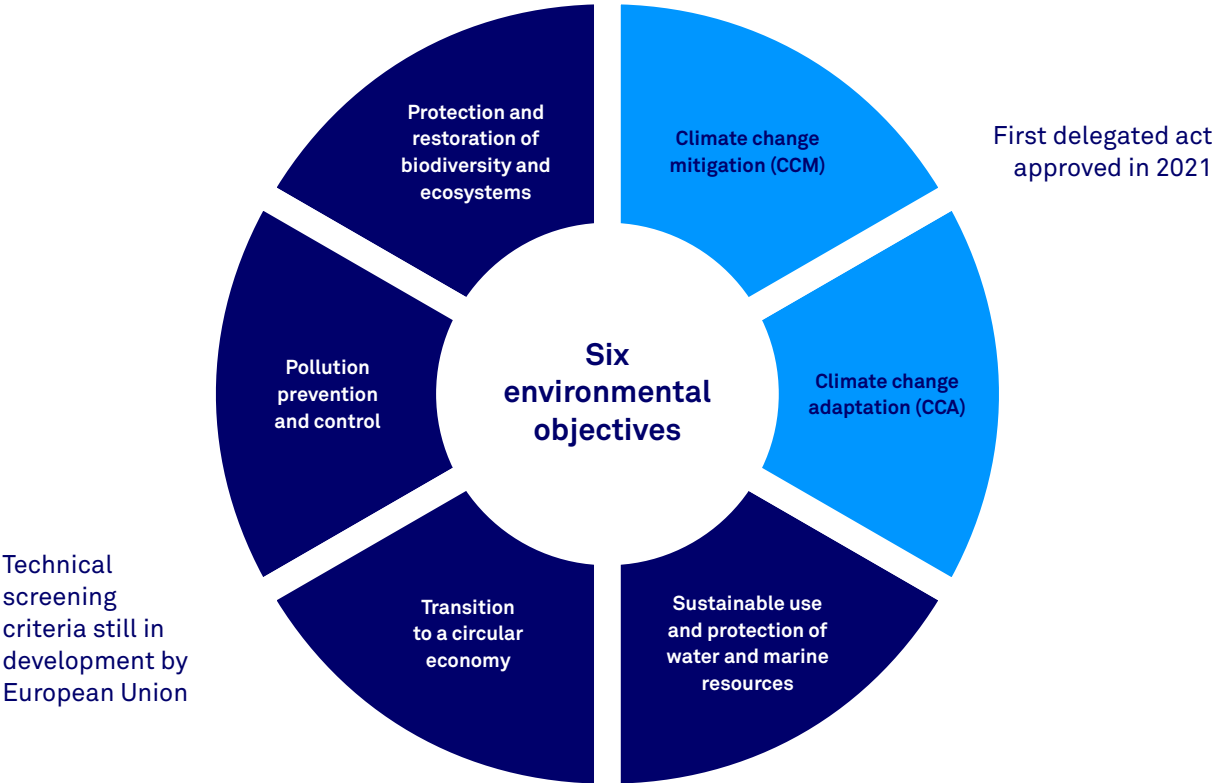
Protection and restoration of biodiversity and ecosystems

Climate change mitigation (CCM)

First delegated act approved in 2021

Pollution prevention and control

Six environmental objectives

Climate change adaptation (CCA)

Technical screening criteria still in development by European Union

Transition to a circular economy

Sustainable use and protection of water and marine resources